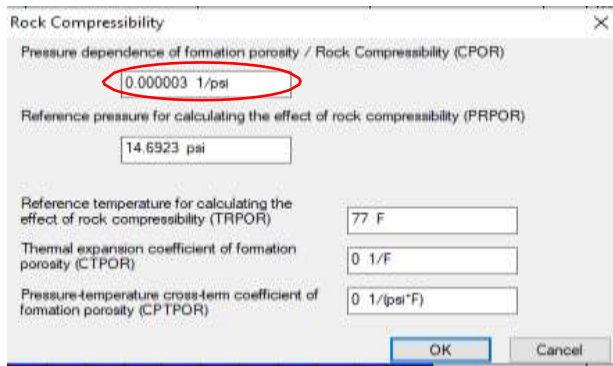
Rock Compressibility

Pressure dependence of formation porosity / Rock Compressibility (CPOR)

0.000003 1/psi

Reference pressure for calculating the effect of rock compressibility (PRPOR)

14.6923 psi

Reference temperature for calculating the effect of rock compressibility (TRPOR)

77 F

Thermal expansion coefficient of formation porosity (CTPOR)

0 1/F

Pressure-temperature cross-term coefficient of formation porosity (CPTPOR)

0 1/(psi*F)

OK

Cancel